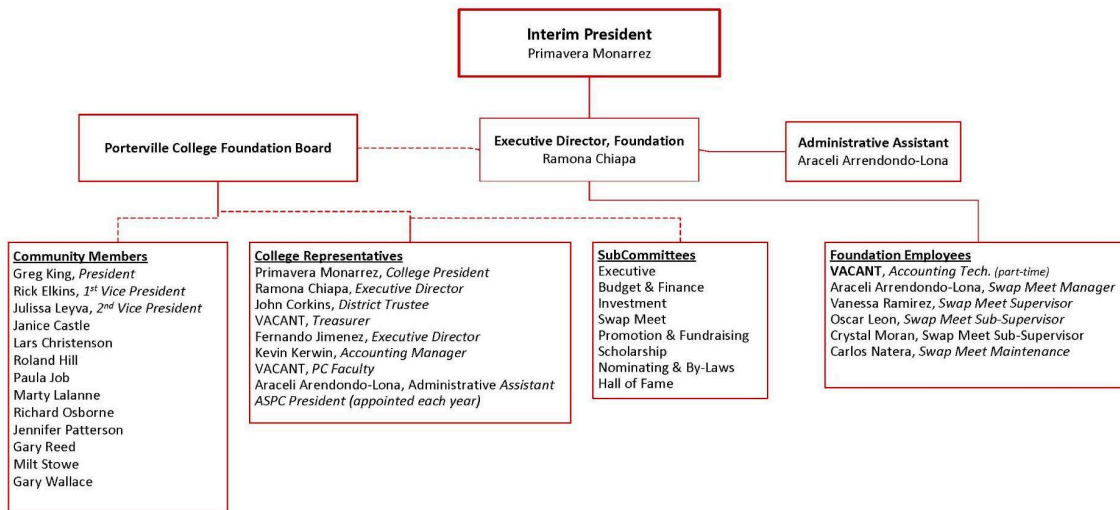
Interim President
Primavera Monarrez

Porterville College Foundation Board

Executive Director, Foundation
Ramona Chiapa

Administrative Assistant
Araceli Arrendondo-Lona

Community Members
Greg King, President
Rick Elkins, 1st Vice President
Julissa Leyva, 2nd Vice President
Janice Castle
Lars Christenson
Roland Hill
Paula Job
Marty Lalanne
Richard Osborne
Jennifer Patterson
Gary Reed
Milt Stowe
Gary Wallace

College Representatives
Primavera Monarrez, College President
Ramona Chiapa, Executive Director
John Corkins, District Trustee
VACANT, Treasurer
Fernando Jimenez, Executive Director
Kevin Kerwin, Accounting Manager
VACANT, PC Faculty
Araceli Arendondo-Lona, Administrative Assistant
ASPC President (appointed each year)

SubCommittees
Executive
Budget & Finance
Investment
Swap Meet
Promotion & Fundraising
Scholarship
Nominating & By-Laws
Hall of Fame

Foundation Employees
VACANT, Accounting Tech. (part-time)
Araceli Arrendondo-Lona, Swap Meet Manager
Vanessa Ramirez, Swap Meet Supervisor
Oscar Leon, Swap Meet Sub-Supervisor
Crystal Moran, Swap Meet Sub-Supervisor
Carlos Natera, Swap Meet Maintenance